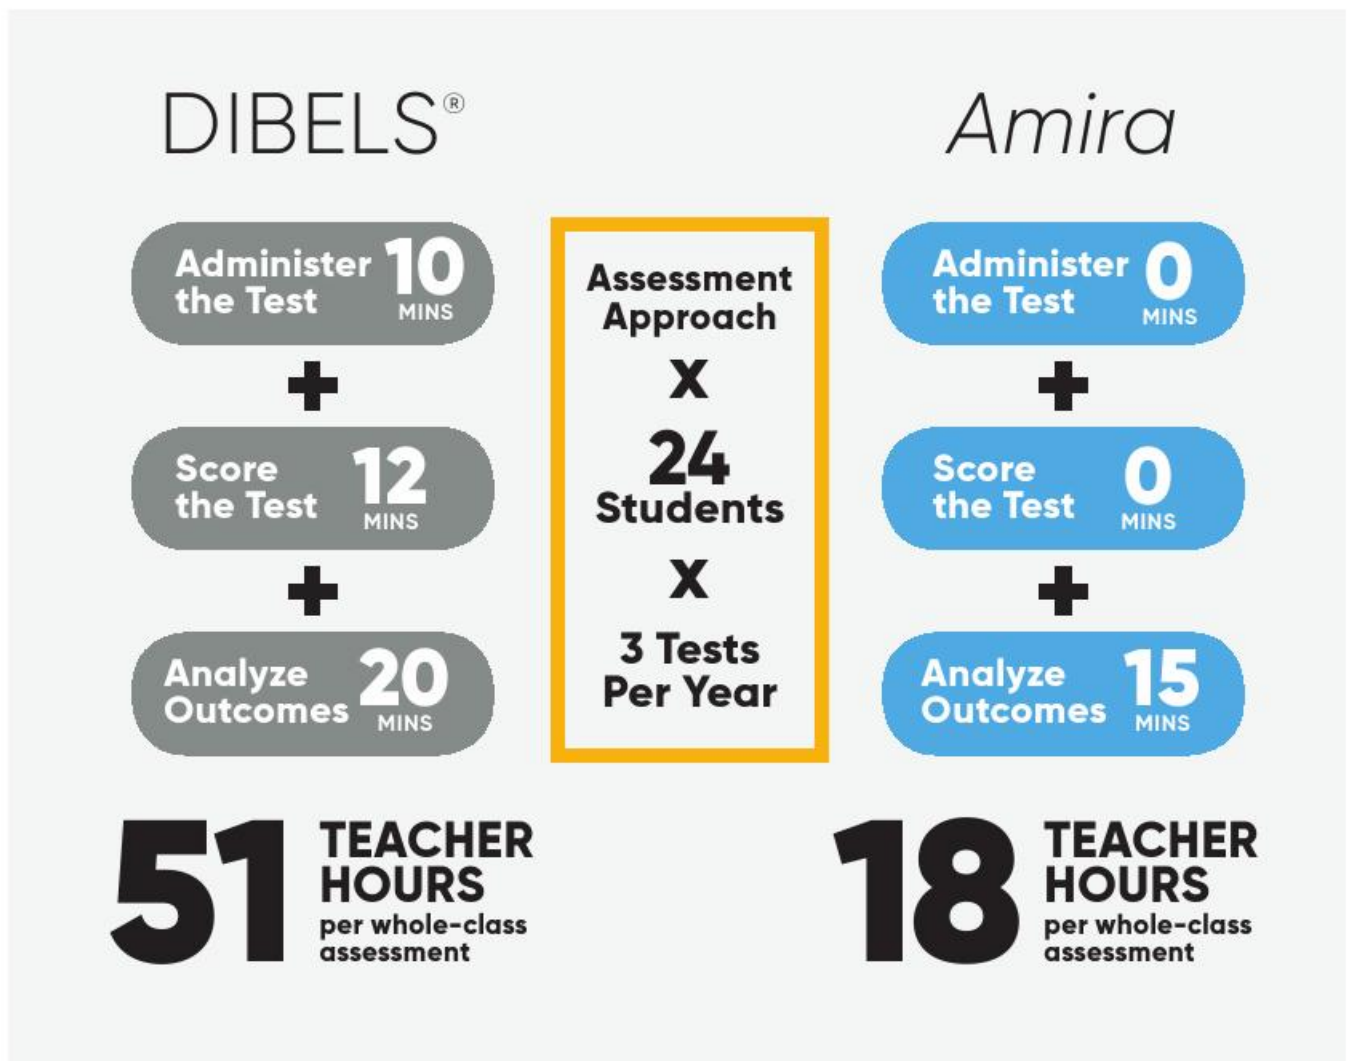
DIBELS®

Administer the Test 10 MINS

+

Score the Test 12 MINS

+

Analyze Outcomes 20 MINS

51 TEACHER HOURS per whole-class assessment

Assessment Approach

X

24 Students

X

3 Tests Per Year

Amira

Administer the Test 0 MINS

+

Score the Test 0 MINS

+

Analyze Outcomes 15 MINS

18 TEACHER HOURS per whole-class assessment